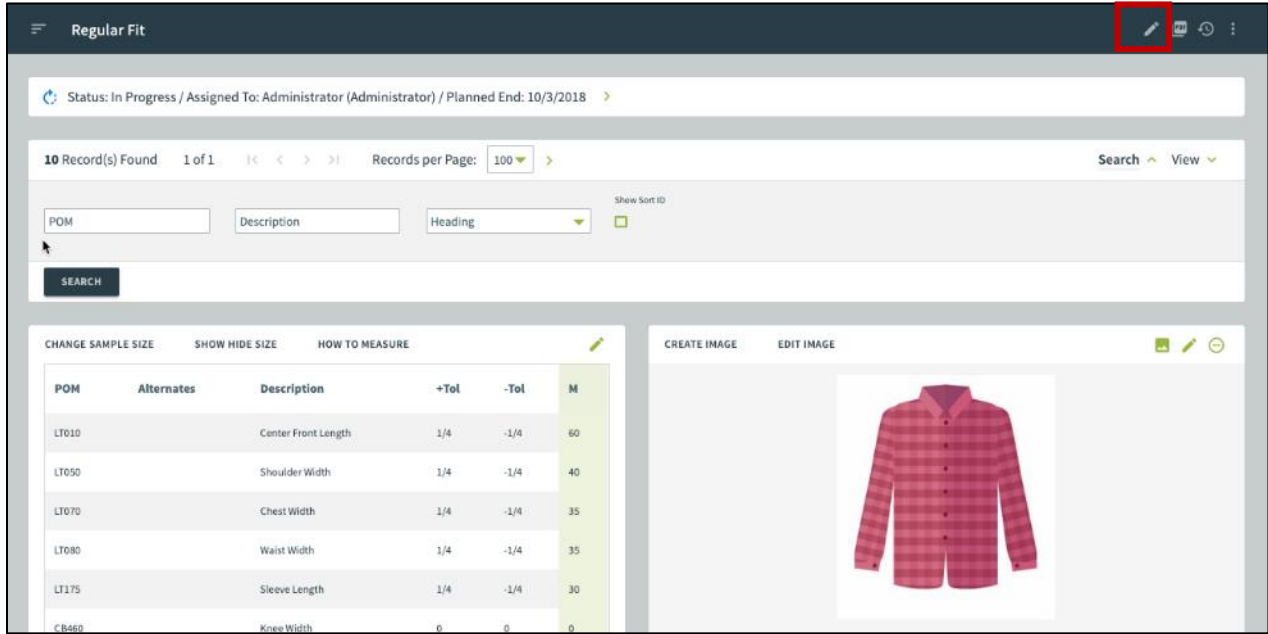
Regular Fit

Status: In Progress / Assigned To: Administrator (Administrator) / Planned End: 10/3/2018 >

10 Record(s) Found 1 of 1 |< < > >| Records per Page: 100 >

Search ^ View v

POM

Description

Heading

Show Sort ID

SEARCH

CHANGE SAMPLE SIZE SHOW HIDE SIZE HOW TO MEASURE

| POM | Alternates | Description | +Tol | -Tol | M |
|---|---|---|---|---|---|
| LT010 | | Center Front Length | 1/4 | -1/4 | 60 |
| LT050 | | Shoulder Width | 1/4 | -1/4 | 40 |
| LT070 | | Chest Width | 1/4 | -1/4 | 35 |
| LT080 | | Waist Width | 1/4 | -1/4 | 35 |
| LT175 | | Sleeve Length | 1/4 | -1/4 | 30 |
| CB460 | | Knee Width | 0 | 0 | 0 |

CREATE IMAGE EDIT IMAGE